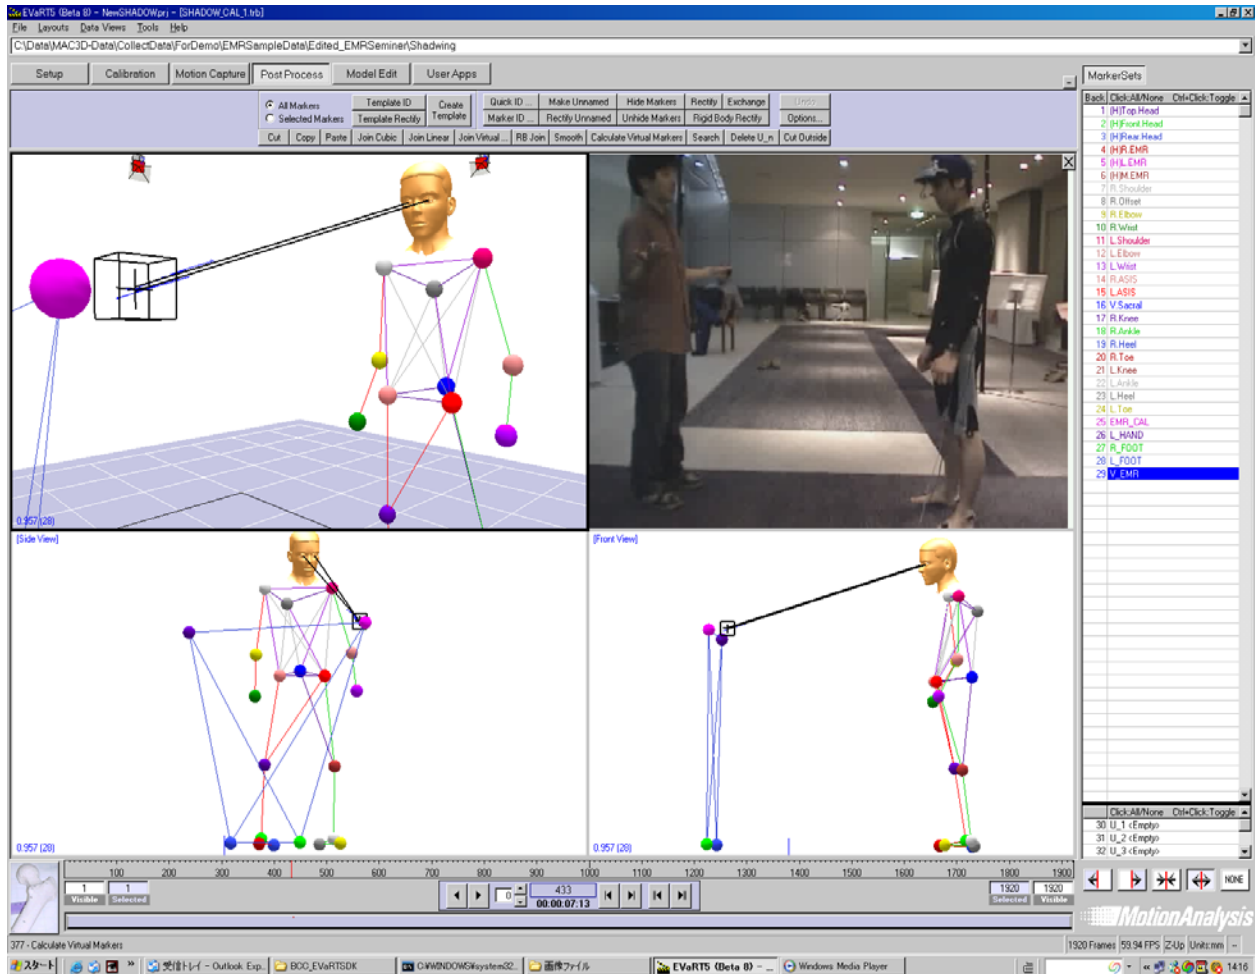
EVaRT5 (Beta 8) - NewSHADOW.prj - [SHADOW_CAL_1.trb]
File Layouts Data Views Tools Help
C:\Data\MAC3D-Data\CollectData\ForDemo\EMRSampleData\Edited_EMRSeminer\Shadwing

Setup Calibration Motion Capture Post Process Model Edit User Apps

All Markers
Selected Markers
Template ID
Template Rectify
Create Template
Quick ID ...
Marker ID ...
Make Unnamed
Rectify Unnamed
Hide Markers
Unhide Markers
Rectify
Rigid Body Rectify
Exchange
Undo
Options...
Cut Copy Paste Join Cubic Join Linear Join Virtual ... RB Join Smooth Calculate Virtual Markers Search Delete U_n Cut Outside

0.957 (28)

[Side View]
0.957 (28)

[Front View]
0.957 (28)

MarkerSets
Back Click:All/None Ctrl+Click:Toggle
1 [H]Top.Head
2 [H]Front.Head
3 [H]Rear.Head
4 [H]R.EMR
5 [H]L.EMR
6 [H]M.EMR
7 R.Shoulder
8 R.Offset
9 R.Elbow
10 R.Wrist
11 L.Shoulder
12 L.Elbow
13 L.Wrist
14 R.ASIS
15 L.ASIS
16 V.Sacral
17 R.Knee
18 R.Ankle
19 R.Heel
20 R.Toe
21 L.Knee
22 L.Ankle
23 L.Heel
24 L.Toe
25 EMR_CAL
26 L_HAND
27 R_FOOT
28 L_FOOT
29 V_EMR

Click:All/None Ctrl+Click:Toggle
30 U_1 <Empty>
31 U_2 <Empty>
32 U_3 <Empty>

100 200 300 400 500 600 700 800 900 1000 1100 1200 1300 1400 1500 1600 1700 1800 1900
1 Visible 1 Selected
0 433 00:00:07.13
1920 Selected 1920 Visible
NONE
MotionAnalysis

377 - Calculate Virtual Markers
1920 Frames 59.94 FPS Z-Up Units:mm

スタート 受信トレイ - Outlook Exp... BOC_EVaRTSDK C:\WINDOWS\system32... 画像ファイル EVaRT5 (Beta 8) - ... Windows Media Player 14:16